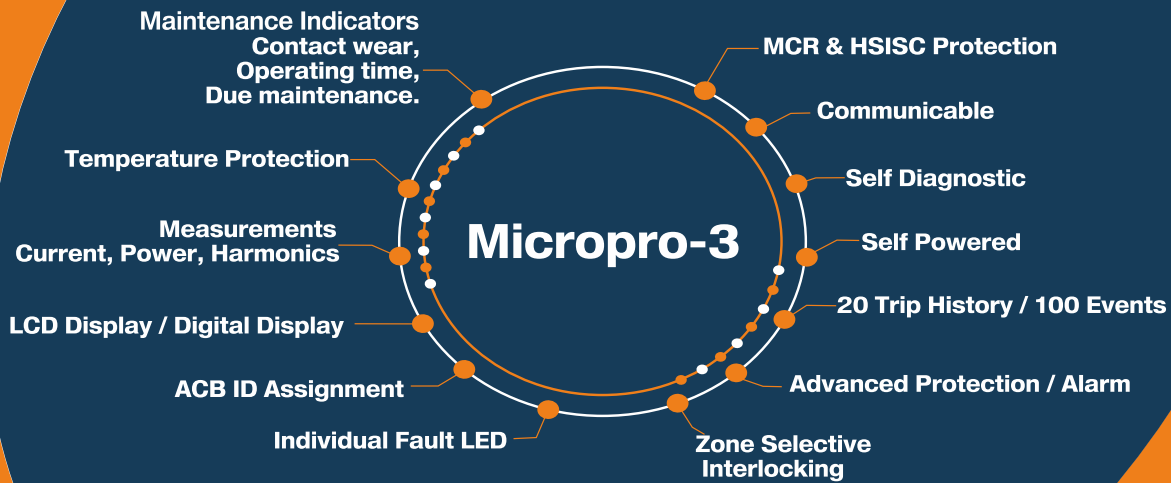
Maintenance Indicators
Contact wear,
Operating time,
Due maintenance.

MCR & HSISC Protection

Communicable

Temperature Protection

Self Diagnostic

Measurements
Current, Power, Harmonics

Micropro-3

Self Powered

20 Trip History / 100 Events

LCD Display / Digital Display

ACB ID Assignment

Advanced Protection / Alarm

Individual Fault LED

Zone Selective
Interlocking